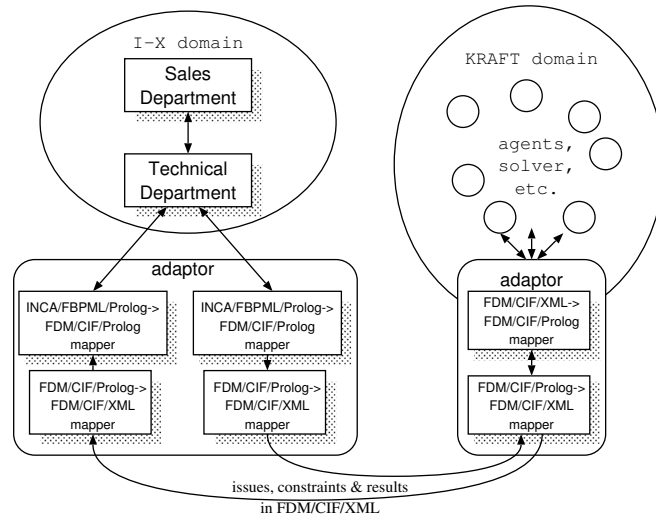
I-X domain

Sales Department

Technical Department

KRAFT domain

agents, solver, etc.

adaptor

INCA/FBPML/Prolog-> FDM/CIF/Prolog mapper

INCA/FBPML/Prolog-> FDM/CIF/Prolog mapper

FDM/CIF/Prolog-> FDM/CIF/XML mapper

FDM/CIF/Prolog-> FDM/CIF/XML mapper

adaptor

FDM/CIF/XML-> FDM/CIF/Prolog mapper

FDM/CIF/Prolog-> FDM/CIF/XML mapper

issues, constraints & results in FDM/CIF/XML